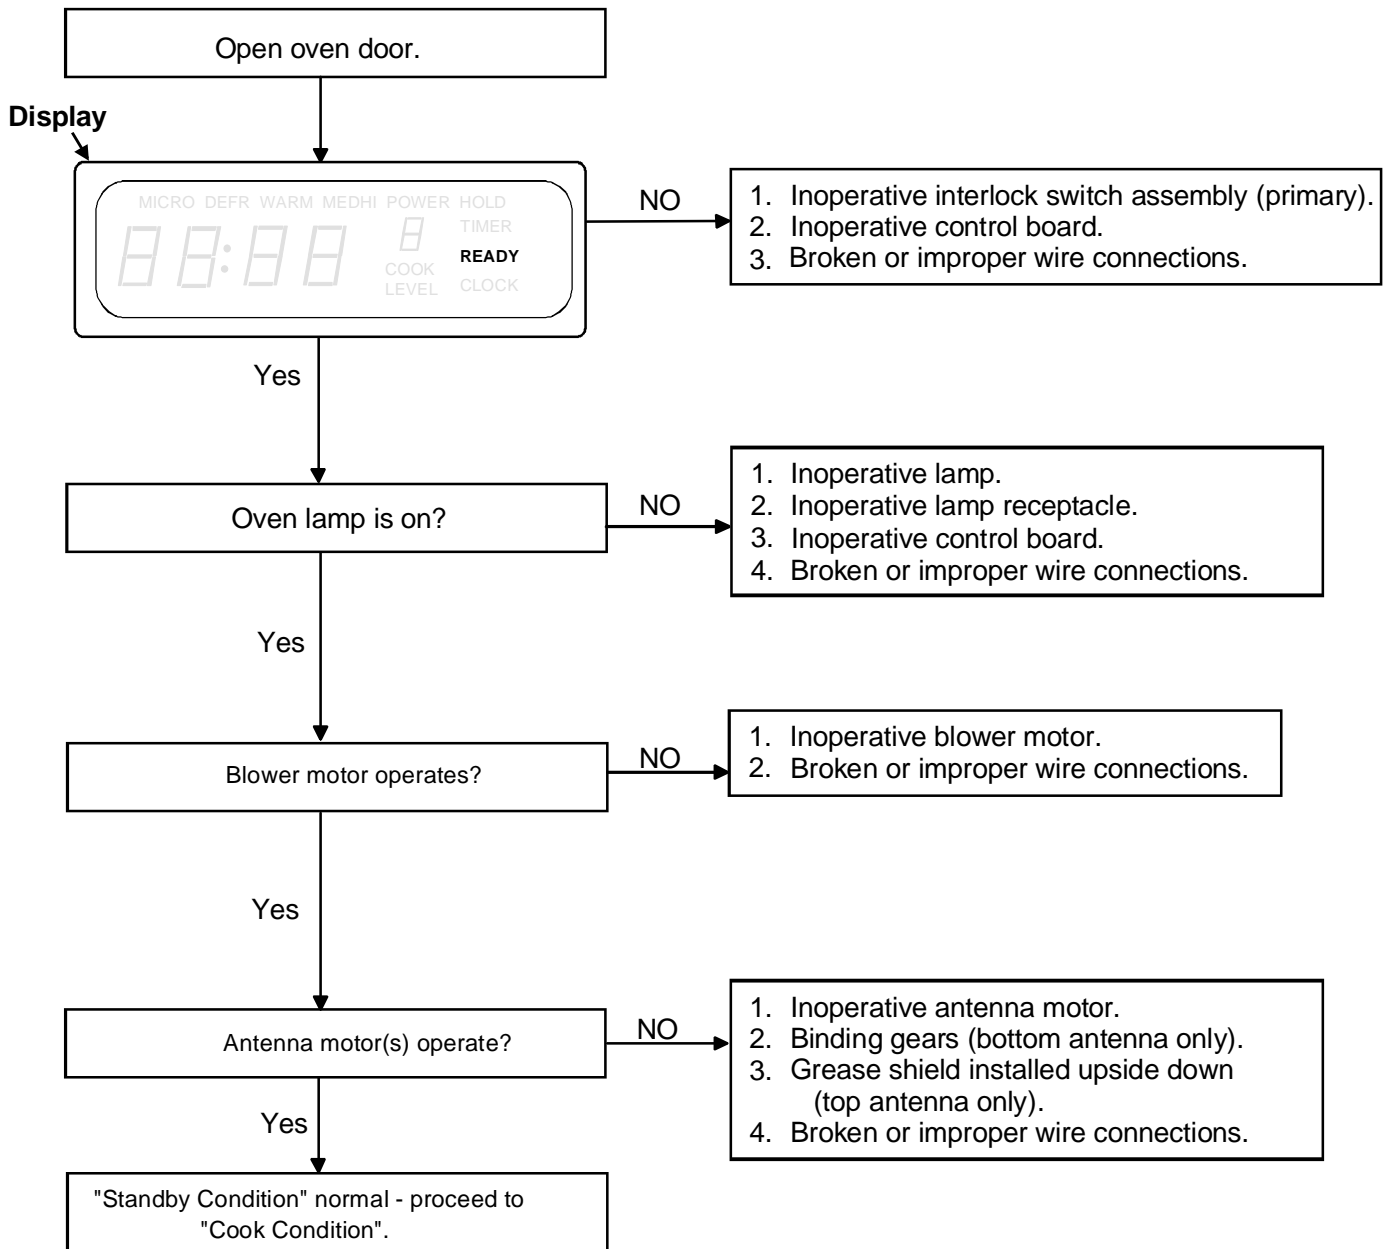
Open oven door.

Display

MICRO DEFR WARM MEDHI POWER HOLD
TIMER
READY
COOK LEVEL
CLOCK

NO

1. Inoperative interlock switch assembly (primary).
2. Inoperative control board.
3. Broken or improper wire connections.

Yes

Oven lamp is on?

NO

1. Inoperative lamp.
2. Inoperative lamp receptacle.
3. Inoperative control board.
4. Broken or improper wire connections.

Yes

Blower motor operates?

NO

1. Inoperative blower motor.
2. Broken or improper wire connections.

Yes

Antenna motor(s) operate?

NO

1. Inoperative antenna motor.
2. Binding gears (bottom antenna only).
3. Grease shield installed upside down (top antenna only).
4. Broken or improper wire connections.

Yes

"Standby Condition" normal - proceed to "Cook Condition".